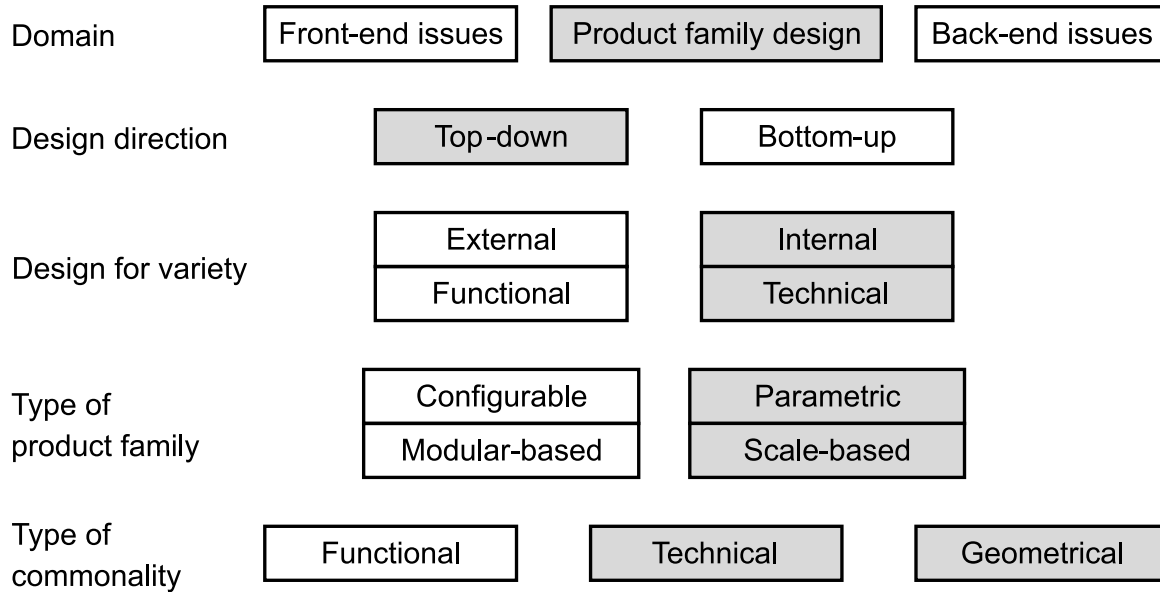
Domain
Front-end issues
Product family design
Back-end issues

Design direction
Top-down
Bottom-up

Design for variety
External
Functional
Internal
Technical

Type of product family
Configurable
Modular-based
Parametric
Scale-based

Type of commonality
Functional
Technical
Geometrical